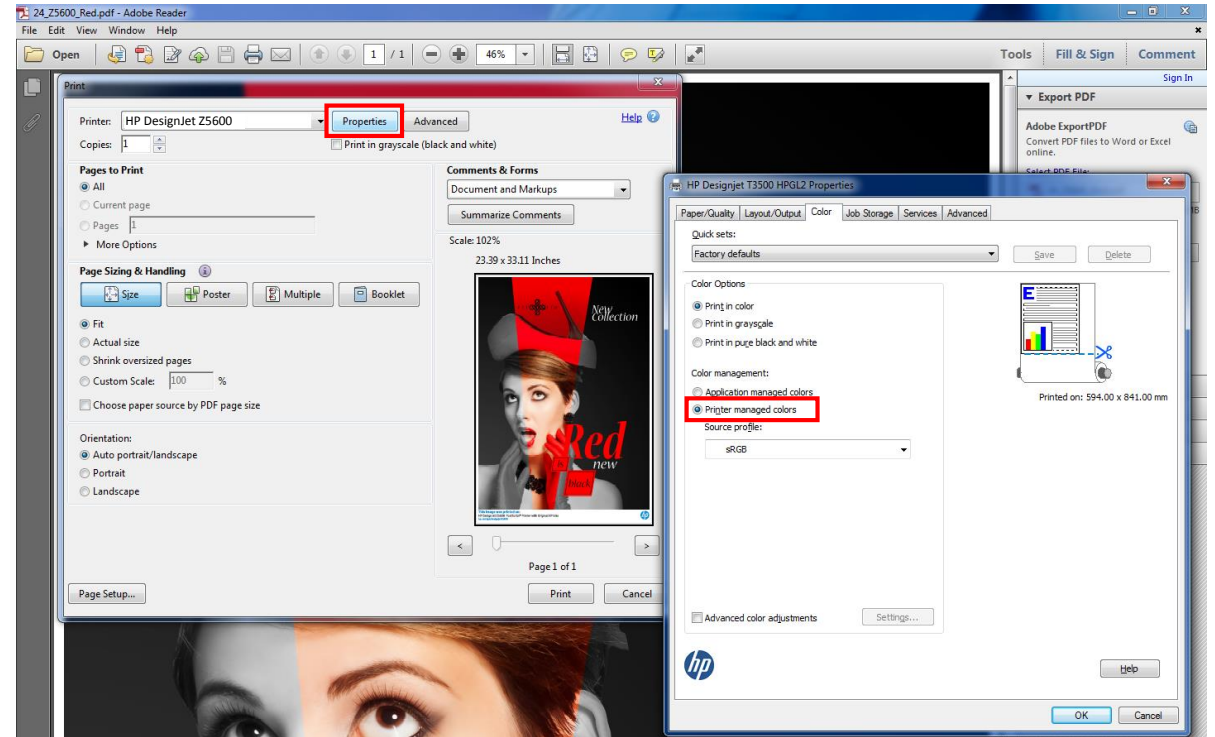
24_Z5600_Red.pdf - Adobe Reader
File Edit View Window Help
Open 1 / 1 46%
Tools Fill & Sign Comment
Sign In
▼ Export PDF
Adobe ExportPDF
Convert PDF files to Word or Excel online.
Select PDF File:

Print
Printer: HP DesignJet Z5600 Properties Advanced Help
Copies: 1 Print in grayscale (black and white)
Pages to Print
All
Current page
Pages 1
▶ More Options
Comments & Forms
Document and Markups
Summarize Comments
Scale: 102%
23.39 x 33.11 Inches
Page Sizing & Handling
Size Poster Multiple Booklet
Fit
Actual size
Shrink oversized pages
Custom Scale: 100 %
Choose paper source by PDF page size
Orientation:
Auto portrait/landscape
Portrait
Landscape
New Collection
Red
new
black
Page 1 of 1
Page Setup... Print Cancel

HP Designjet T3500 HPGL2 Properties
Paper/Quality Layout/Output Color Job Storage Services Advanced
Quick sets:
Factory defaults Save Delete
Color Options
Print in color
Print in grayscale
Print in pure black and white
Color management:
Application managed colors
Printer managed colors
Source profile:
sRGB
Printed on: 594.00 x 841.00 mm
Advanced color adjustments Settings...
Help
OK Cancel